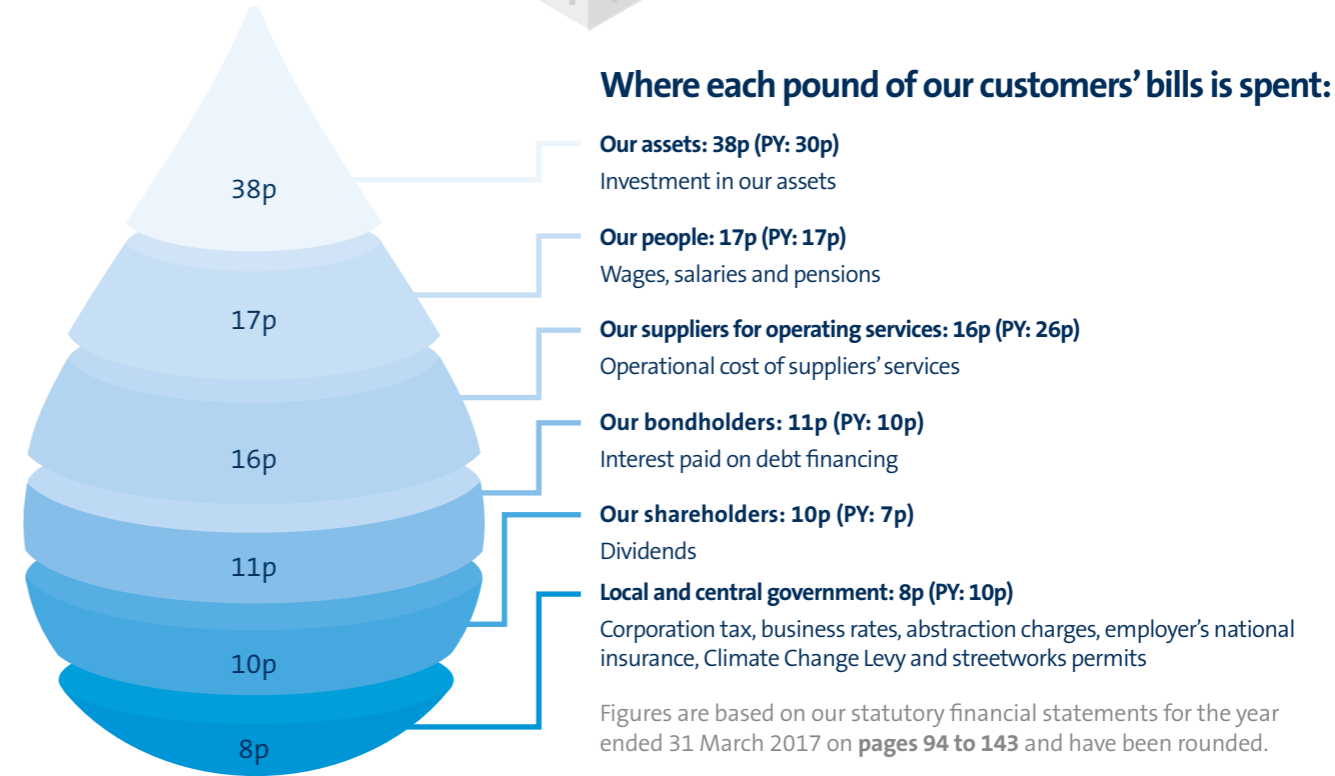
38p

17p

16p

11p

10p

8p

Where each pound of our customers' bills is spent:

Our assets: 38p (PY: 30p)
Investment in our assets

Our people: 17p (PY: 17p)
Wages, salaries and pensions

Our suppliers for operating services: 16p (PY: 26p)
Operational cost of suppliers' services

Our bondholders: 11p (PY: 10p)
Interest paid on debt financing

Our shareholders: 10p (PY: 7p)
Dividends

Local and central government: 8p (PY: 10p)
Corporation tax, business rates, abstraction charges, employer's national insurance, Climate Change Levy and streetworks permits

Figures are based on our statutory financial statements for the year ended 31 March 2017 on pages 94 to 143 and have been rounded.